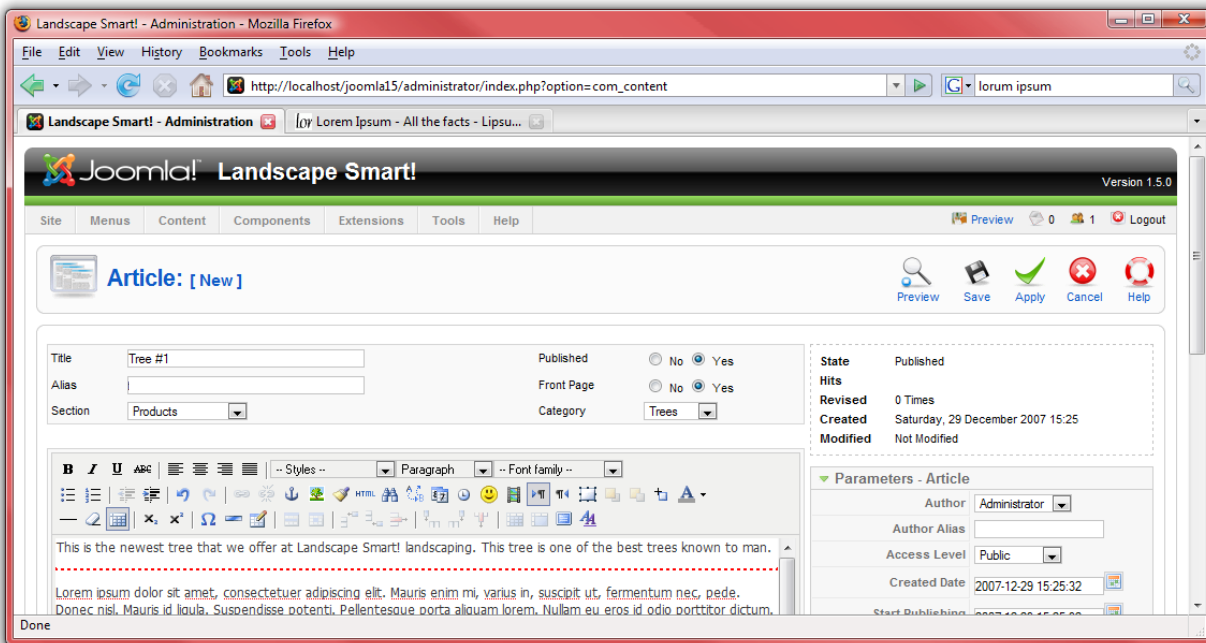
Landscape Smart! - Administration - Mozilla Firefox

File Edit View History Bookmarks Tools Help

http://localhost/joomla15/administrator/index.php?option=com_content

lorum ipsum

Landscape Smart! - Administration

Lorem Ipsum - All the facts - Lipsu...

Joomla! Landscape Smart!

Version 1.5.0

Site Menus Content Components Extensions Tools Help

Preview 0 1 Logout

Article: [ New ]

Preview Save Apply Cancel Help

| Title | Tree #1 | Published | No Yes |
|---|---|---|---|
| Alias | | Front Page | No Yes |
| Section | Products | Category | Trees |

| State | Published |
|---|---|
| Hits | |
| Revised | 0 Times |
| Created | Saturday, 29 December 2007 15:25 |
| Modified | Not Modified |

-- Styles -- Paragraph -- Font family --

This is the newest tree that we offer at Landscape Smart! landscaping. This tree is one of the best trees known to man.

Lorem ipsum dolor sit amet, consectetuer adipiscing elit. Mauris enim mi, varius in, suscipit ut, fermentum nec, pede. Donec nisl. Mauris id ligula. Suspendisse potenti. Pellentesque porta aliquam lorem. Nullam eu eros id odio porttitor dictum.

Parameters - Article

Author Administrator
Author Alias
Access Level Public
Created Date 2007-12-29 15:25:32
Start Publishing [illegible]

Done